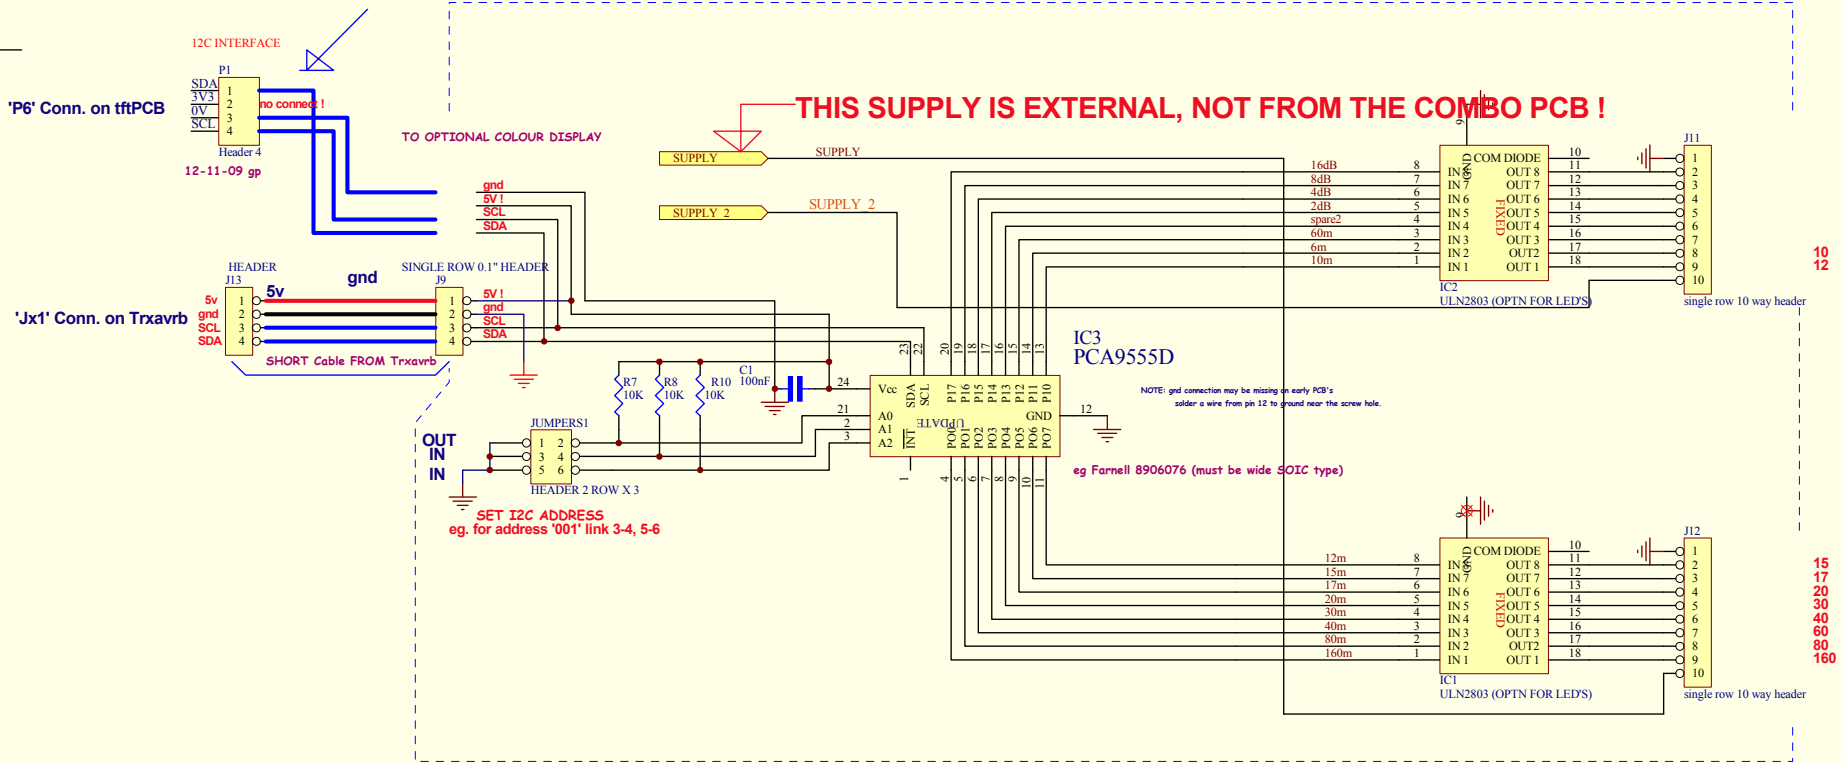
12C INTERFACE

P1
SDA 1
3V3 2
0V 3
SCL 4
Header 4
no connect !

'P6' Conn. on tftPCB

12-11-09 gp

TO OPTIONAL COLOUR DISPLAY

THIS SUPPLY IS EXTERNAL, NOT FROM THE COMBO PCB !

SUPPLY
SUPPLY
SUPPLY_2
SUPPLY_2

gnd
5V !
SCL
SDA

HEADER
J13
5v 1
gnd 2
SCL 3
SDA 4
5v
gnd

SINGLE ROW 0.1" HEADER
J9
5V ! 1
gnd 2
SCL 3
SDA 4

'Jx1' Conn. on Trxavrb

SHORT Cable FROM Trxavrb

R7 10K
R8 10K
R10 10K
C1 100nF

JUMPERS1
1 2
3 4
5 6
HEADER 2 ROW X 3

OUT
IN
IN

SET I2C ADDRESS
eg. for address '001' link 3-4, 5-6

IC3
PCA9555D
Vcc SDA SCL P17 P16 P15 P14 P13 P12 P11 P10
A0 A1 A2 INT UPDATE PO0 PO1 PO2 PO3 PO4 PO5 PO6 PO7 GND
23 22 20 19 18 17 16 15 14 13 24 21 2 3 12 1 4 5 6 7 8 9 10 11

NOTE: gnd connection may be missing on early PCB's
solder a wire from pin 12 to ground near the screw hole.

eg Farnell 8906076 (must be wide SOIC type)

16dB 8
8dB 7
4dB 6
2dB 5
spare2 4
60m 3
6m 2
10m 1

GND COM DIODE
IN 8 OUT 8
IN 7 OUT 7
IN 6 OUT 6
IN 5 OUT 5
IN 4 OUT 4
IN 3 OUT 3
IN 2 OUT2
IN 1 OUT 1
FIXED
9 10 11 12 13 14 15 16 17 18
IC2
ULN2803 (OPTN FOR LED'S)

J11
1 2 3 4 5 6 7 8 9 10
single row 10 way header

10
12

12m 8
15m 7
17m 6
20m 5
30m 4
40m 3
80m 2
160m 1

GND COM DIODE
IN 8 OUT 8
IN 7 OUT 7
IN 6 OUT 6
IN 5 OUT 5
IN 4 OUT 4
IN 3 OUT 3
IN 2 OUT2
IN 1 OUT 1
FIXED
10 11 12 13 14 15 16 17 18
IC1
ULN2803 (OPTN FOR LED'S)

J12
1 2 3 4 5 6 7 8 9 10
single row 10 way header

15
17
20
30
40
60
80
160